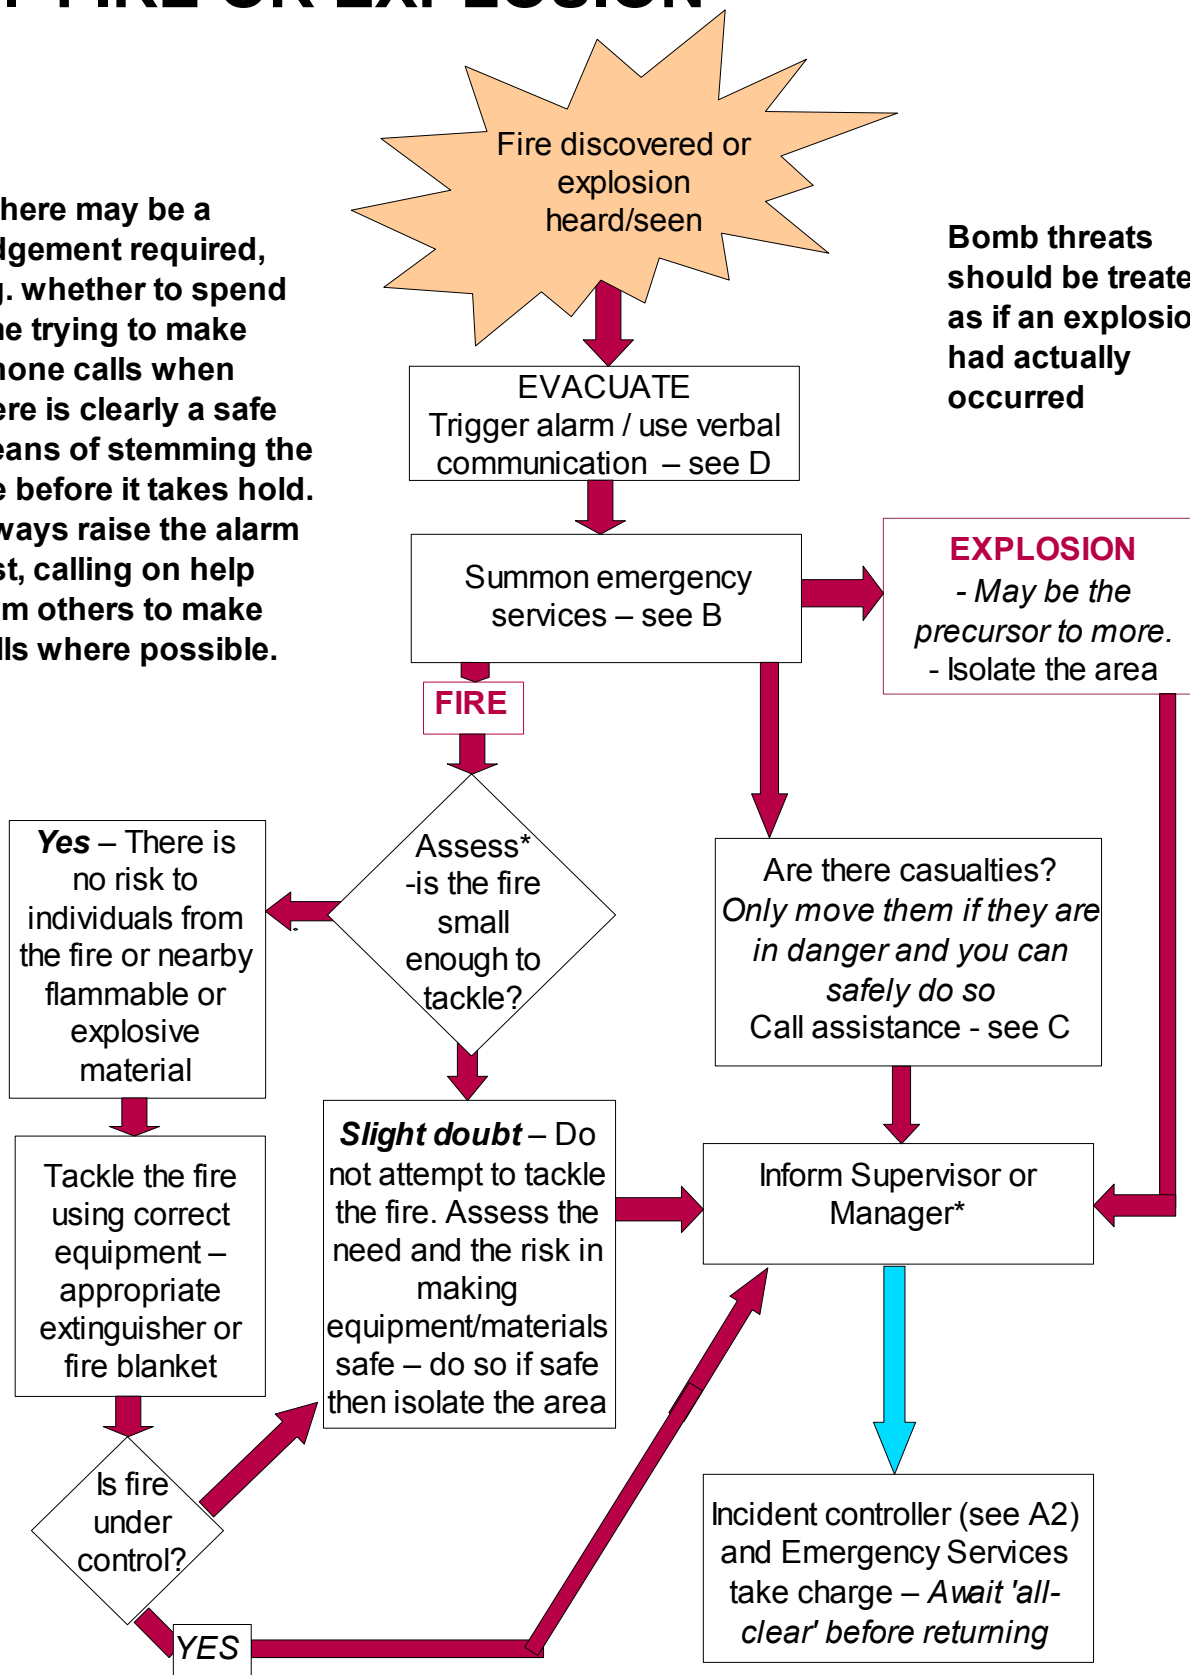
Fire discovered or explosion heard/seen

here may be a dgement required, g. whether to spend ne trying to make hone calls when ere is clearly a safe eans of stemming the e before it takes hold. ways raise the alarm st, calling on help m others to make lls where possible.

Bomb threats should be treate as if an explosio had actually occurred

EVACUATE
Trigger alarm / use verbal communication – see D

Summon emergency services – see B

EXPLOSION
- May be the precursor to more.
- Isolate the area

FIRE

Assess* -is the fire small enough to tackle?

*Yes* – There is no risk to individuals from the fire or nearby flammable or explosive material

Are there casualties?
*Only move them if they are in danger and you can safely do so*
Call assistance - see C

Tackle the fire using correct equipment – appropriate extinguisher or fire blanket

*Slight doubt* – Do not attempt to tackle the fire. Assess the need and the risk in making equipment/materials safe – do so if safe then isolate the area

Inform Supervisor or Manager*

Is fire under control?

YES

Incident controller (see A2) and Emergency Services take charge – *Await 'all-clear' before returning*